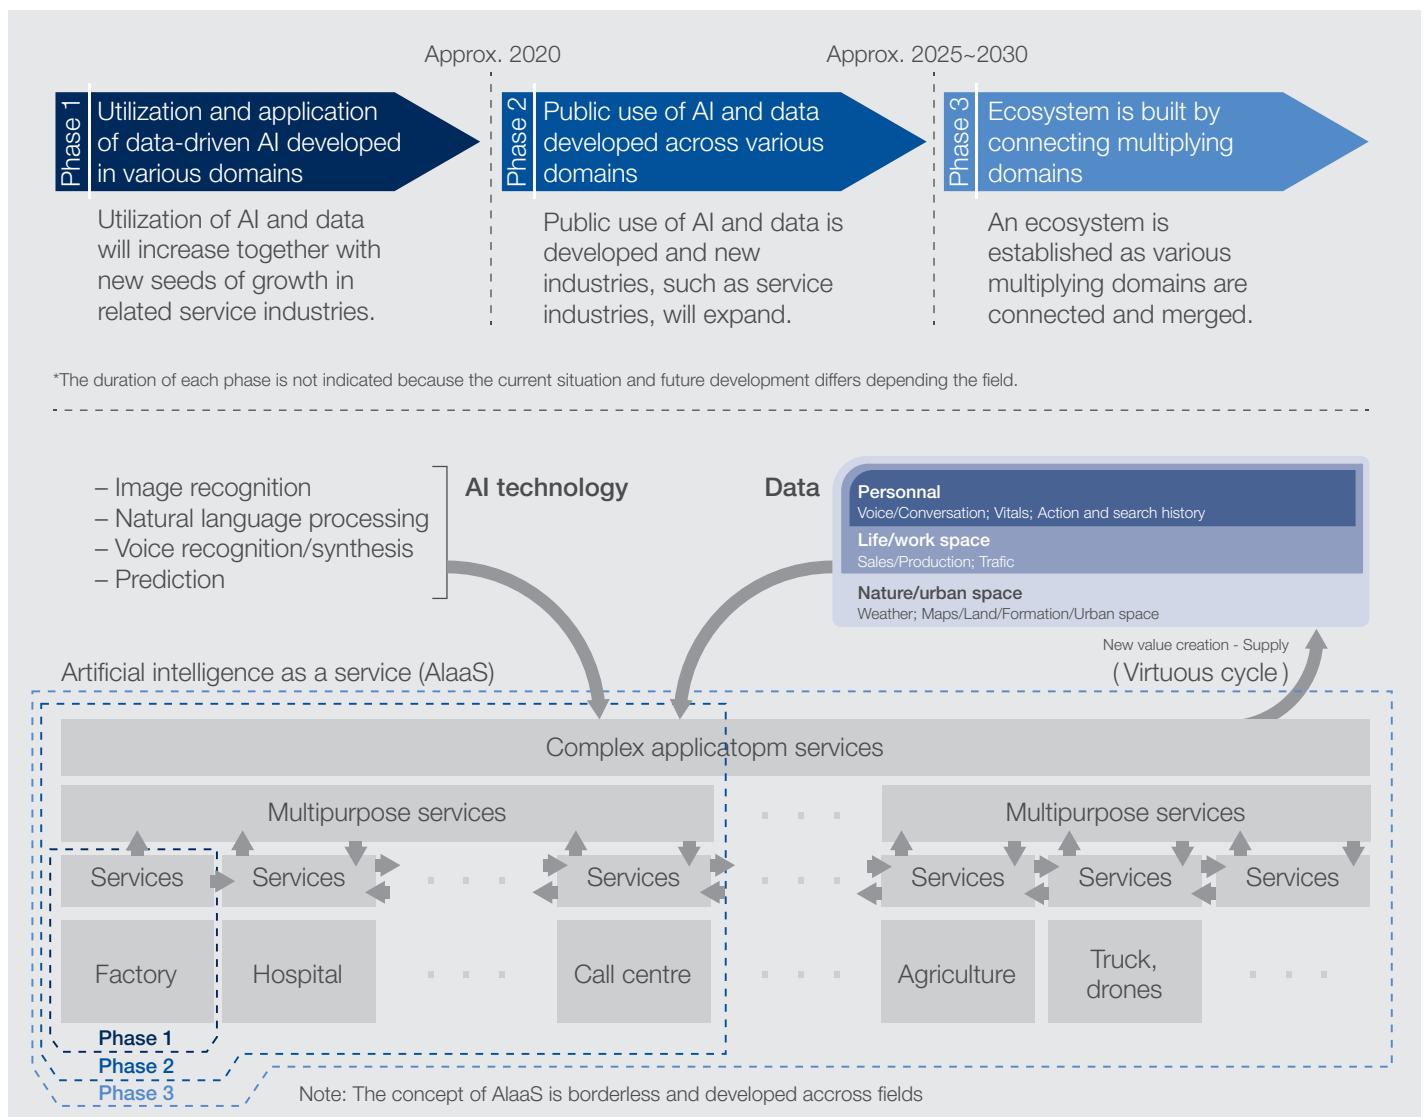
Approx. 2020

Approx. 2025~2030

Phase 1

Utilization and application of data-driven AI developed in various domains

Utilization of AI and data will increase together with new seeds of growth in related service industries.

Phase 2

Public use of AI and data developed across various domains

Public use of AI and data is developed and new industries, such as service industries, will expand.

Phase 3

Ecosystem is built by connecting multiplying domains

An ecosystem is established as various multiplying domains are connected and merged.

*The duration of each phase is not indicated because the current situation and future development differs depending the field.

– Image recognition
– Natural language processing
– Voice recognition/synthesis
– Prediction

AI technology

Data

Personnal
Voice/Conversation; Vitals; Action and search history

Life/work space
Sales/Production; Trafic

Nature/urban space
Weather; Maps/Land/Formation/Urban space

New value creation - Supply
( Virtuous cycle )

Artificial intelligence as a service (AlaaS)

Complex applicatopm services

Multipurpose services

Multipurpose services

Services

Services

Services

Services

Services

Services

Factory

Hospital

Call centre

Agriculture

Truck, drones

Phase 1

Phase 2

Phase 3

Note: The concept of AlaaS is borderless and developed accross fields